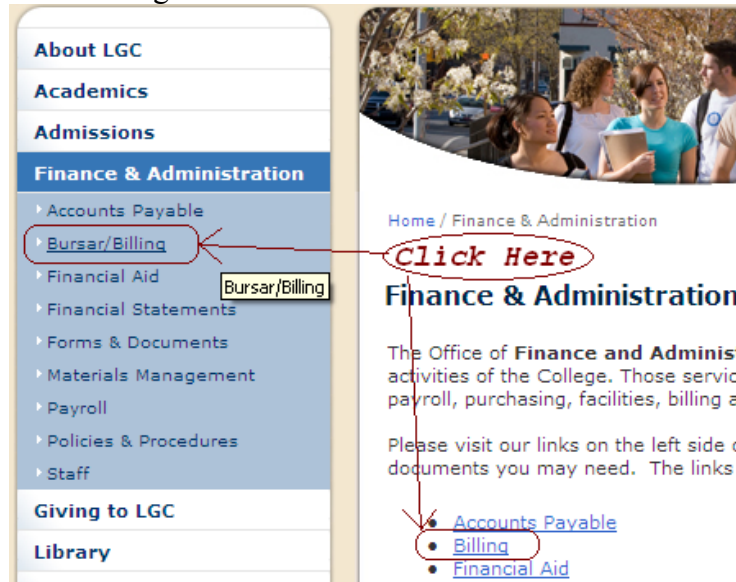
About LGC
Academics
Admissions
Finance & Administration
Accounts Payable
Bursar/Billing
Financial Aid
Bursar/Billing
Financial Statements
Forms & Documents
Materials Management
Payroll
Policies & Procedures
Staff
Giving to LGC
Library

Home / Finance & Administration

Click Here

Finance & Administration

The Office of **Finance and Administ** activities of the College. Those servic payroll, purchasing, facilities, billing a

Please visit our links on the left side c documents you may need. The links

- Accounts Payable
- Billing
- Financial Aid